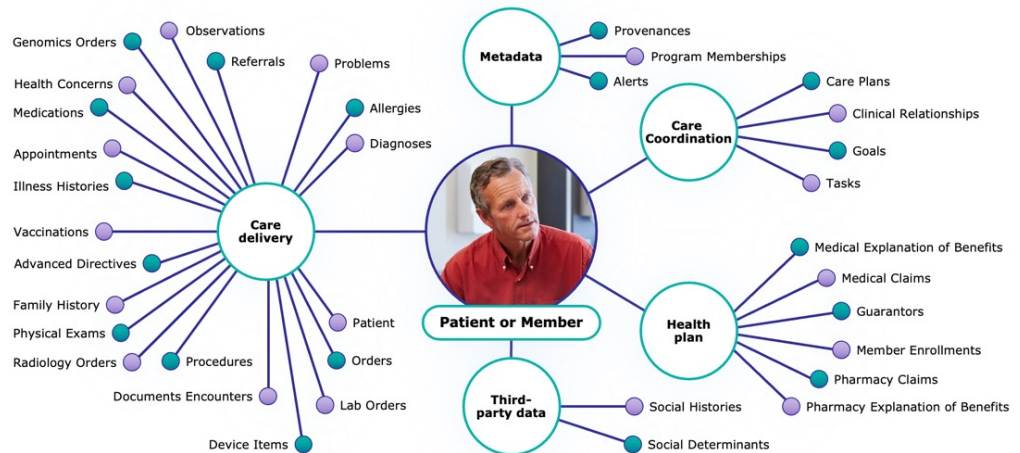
Genomics Orders
Observations
Referrals
Problems
Health Concerns
Medications
Allergies
Diagnoses
Appointments
Illness Histories
Care delivery
Vaccinations
Advanced Directives
Family History
Physical Exams
Radiology Orders
Procedures
Patient
Orders
Documents Encounters
Lab Orders
Device Items
Metadata
Provenances
Program Memberships
Alerts
Care Coordination
Care Plans
Clinical Relationships
Goals
Tasks
Patient or Member
Health plan
Medical Explanation of Benefits
Medical Claims
Guarantors
Member Enrollments
Pharmacy Claims
Pharmacy Explanation of Benefits
Third-party data
Social Histories
Social Determinants